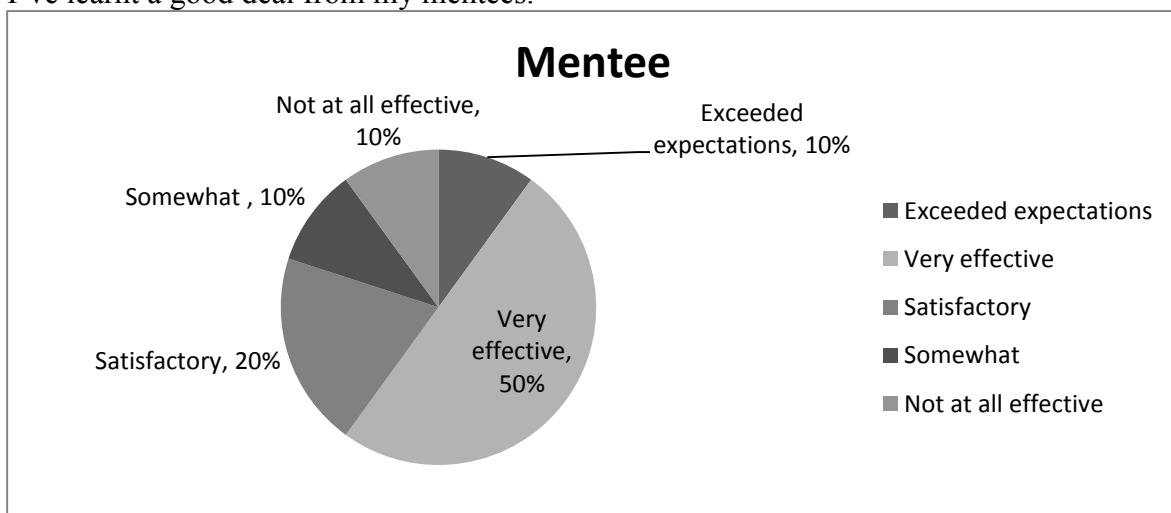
I've learnt a good deal from my mentees.

Mentee

Not at all effective, 10%

Exceeded expectations, 10%

Somewhat , 10%

Very effective, 50%

Satisfactory, 20%

Exceeded expectations
Very effective
Satisfactory
Somewhat
Not at all effective